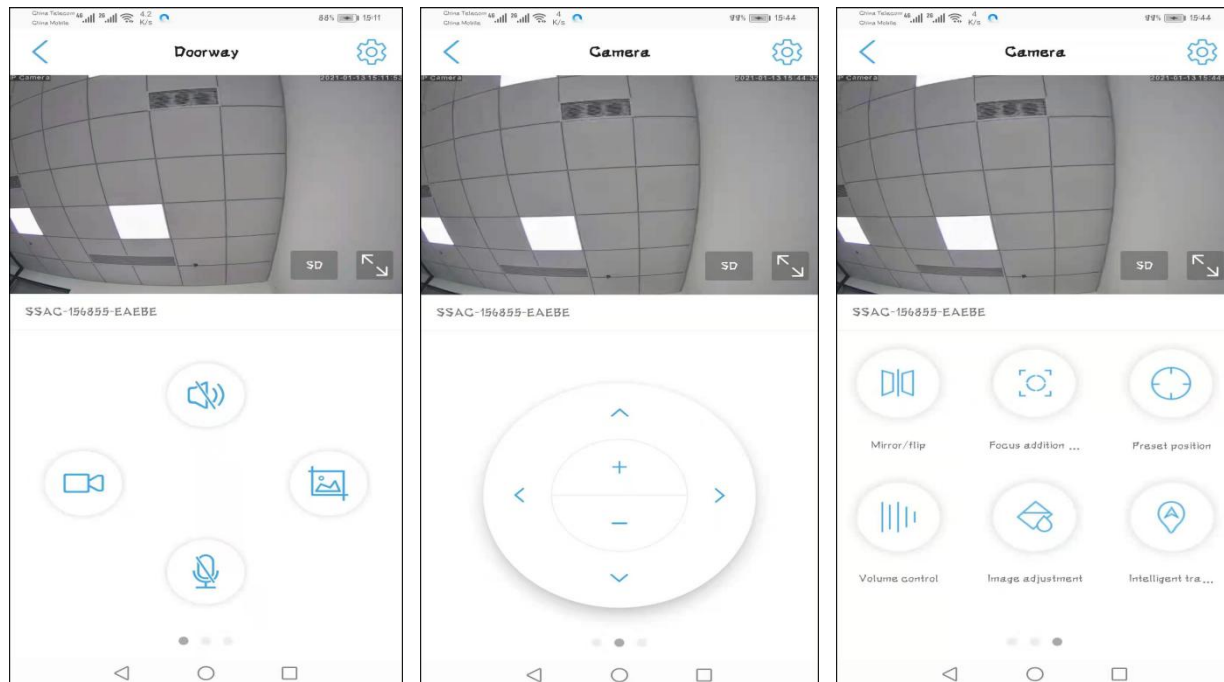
China Telecom China Mobile 4.2 K/s 88% 15:11

Doorway

P Camera 2021-01-13 15:11:5

SD

SSAC-156855-EAEBE

China Telecom China Mobile 4 K/s 99% 15:44

Camera

P Camera 2021-01-13 15:44:3

SD

SSAC-156855-EAEBE

+

−

China Telecom China Mobile 4 K/s 99% 15:44

Camera

P Camera 2021-01-13 15:44

SD

SSAC-156855-EAEBE

Mirror/flip

Focus addition ...

Preset position

Volume control

Image adjustment

Intelligent tra...